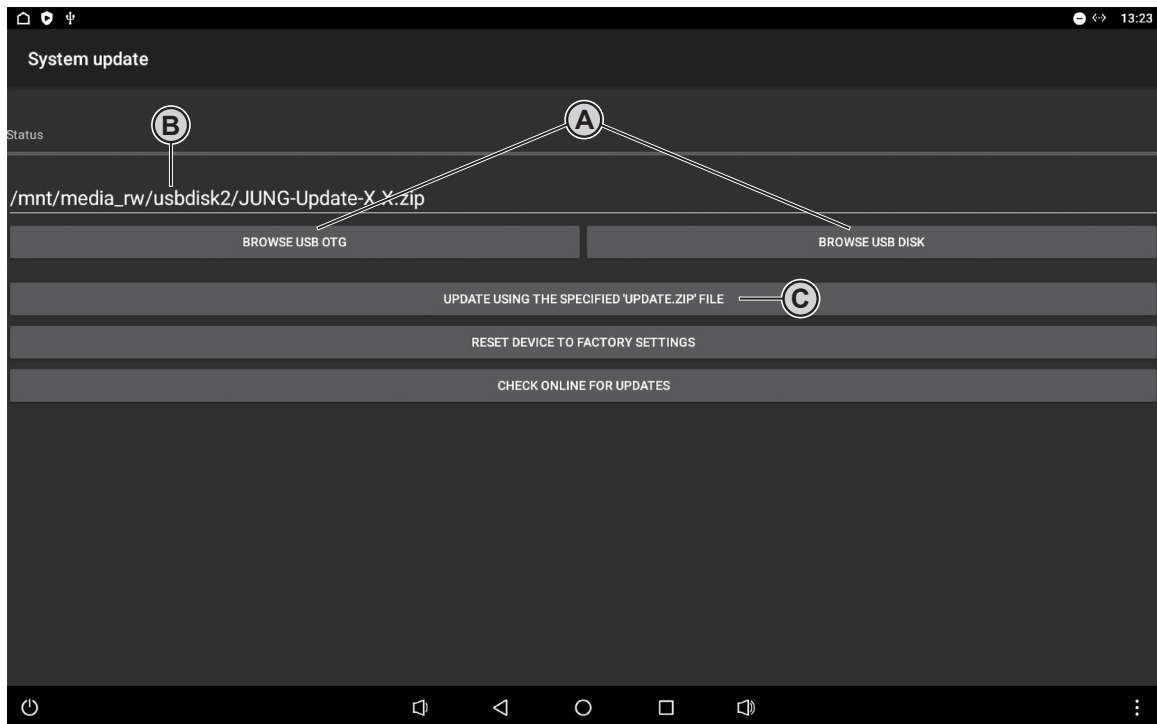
13:23

System update

Status

B

A

/mnt/media_rw/usbdisk2/JUNG-Update-X.X.zip

BROWSE USB OTG

BROWSE USB DISK

UPDATE USING THE SPECIFIED 'UPDATE.ZIP' FILE

C

RESET DEVICE TO FACTORY SETTINGS

CHECK ONLINE FOR UPDATES